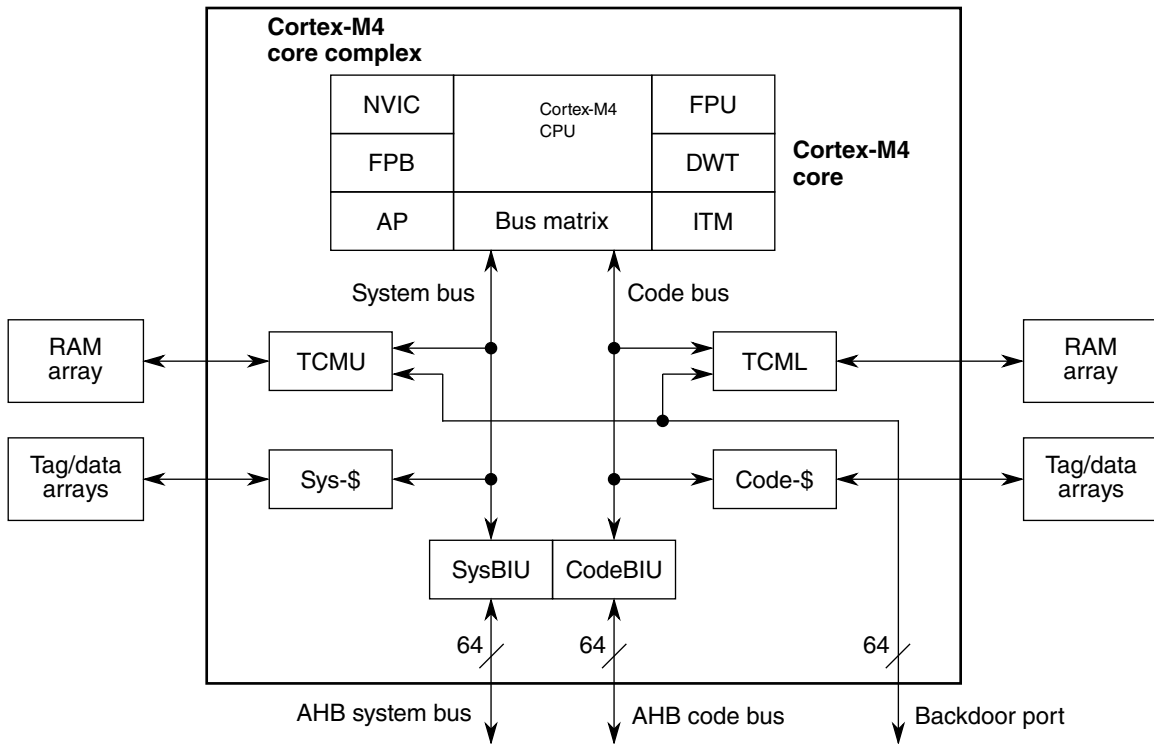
Cortex-M4 core complex

NVIC

Cortex-M4 CPU

FPU

FPB

DWT

Cortex-M4 core

AP

Bus matrix

ITM

System bus

Code bus

RAM array

TCMU

TCML

RAM array

Tag/data arrays

Sys-$

Code-$

Tag/data arrays

SysBIU

CodeBIU

64

64

64

AHB system bus

AHB code bus

Backdoor port